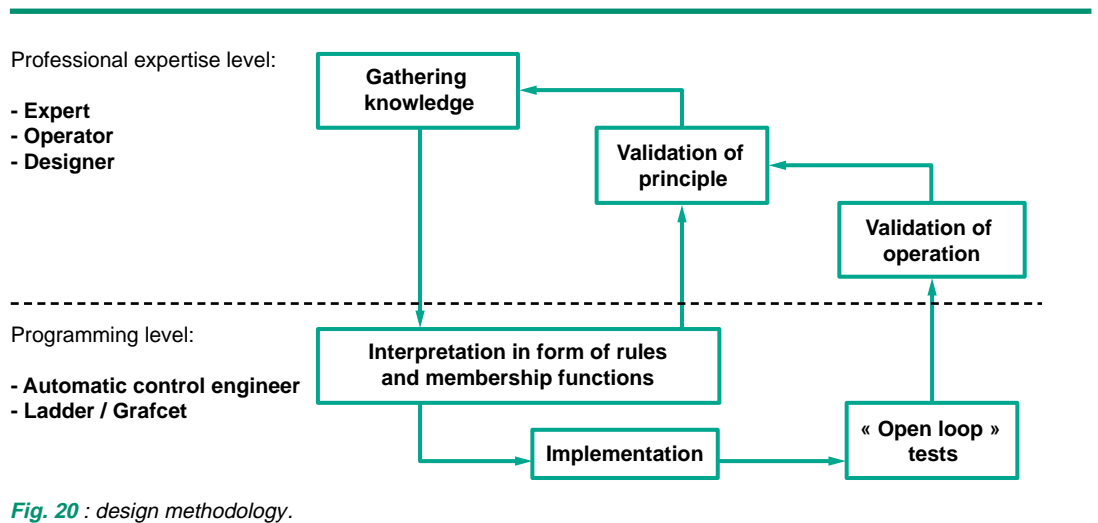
Professional expertise level:

- Expert
- Operator
- Designer

Gathering knowledge

Validation of principle

Validation of operation

Programming level:

- Automatic control engineer
- Ladder / Grafcet

Interpretation in form of rules and membership functions

Implementation

« Open loop » tests

Fig. 20 : design methodology.